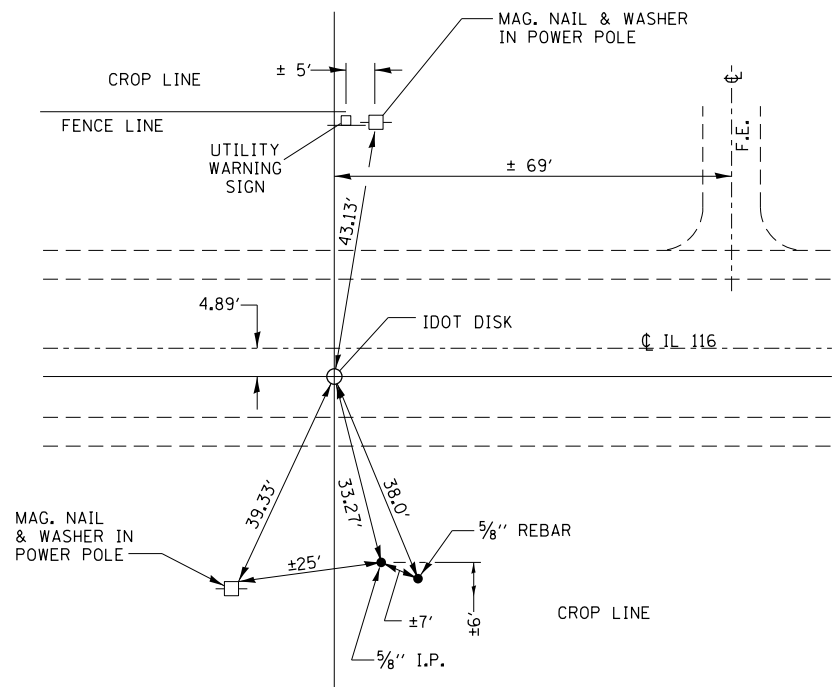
MAG. NAIL & WASHER IN POWER POLE

± 5'

CROP LINE

FENCE LINE

UTILITY WARNING SIGN

℄

F.E.

± 69'

43.13'

4.89'

IDOT DISK

℄ IL 116

39.33'

33.27'

38.0'

$\frac{5}{8}$'' REBAR

MAG. NAIL & WASHER IN POWER POLE

±25'

±7'

±6'

CROP LINE

$\frac{5}{8}$'' I.P.